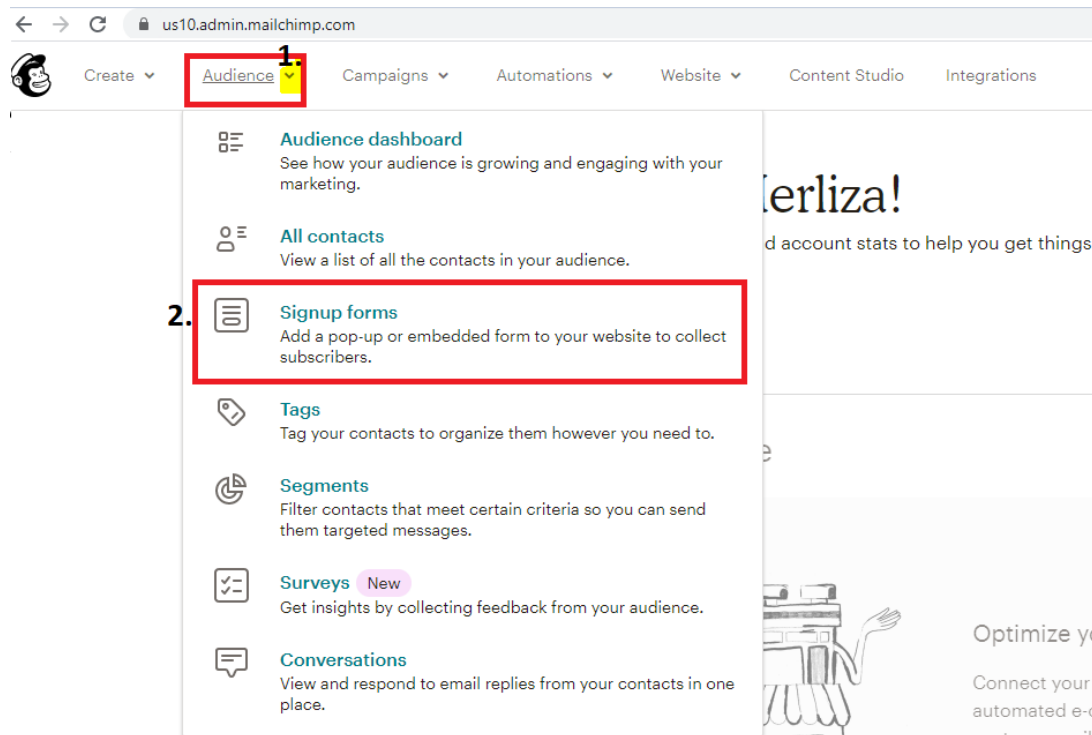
us10.admin.mailchimp.com

Create Audience 1. Campaigns Automations Website Content Studio Integrations

Audience dashboard
See how your audience is growing and engaging with your marketing.

All contacts
View a list of all the contacts in your audience.

2. Signup forms
Add a pop-up or embedded form to your website to collect subscribers.

Tags
Tag your contacts to organize them however you need to.

Segments
Filter contacts that meet certain criteria so you can send them targeted messages.

Surveys New
Get insights by collecting feedback from your audience.

Conversations
View and respond to email replies from your contacts in one place.

lerliza!

d account stats to help you get things

e

Optimize y

Connect your
automated e-